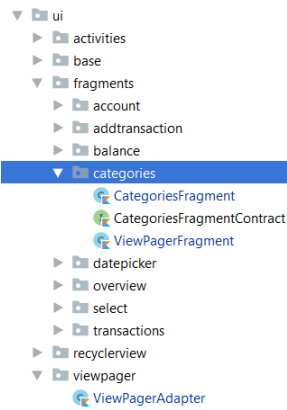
ui
activities
base
fragments
account
addtransaction
balance
categories
CategoriesFragment
CategoriesFragmentContract
ViewPagerFragment
datepicker
overview
select
transactions
recyclerview
viewpager
ViewPagerAdapter